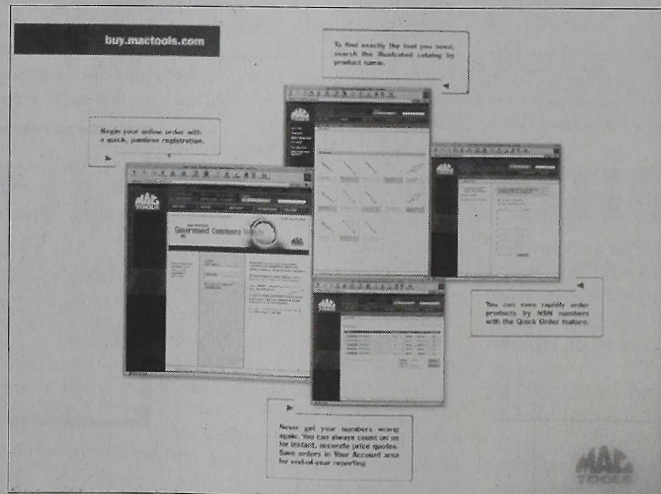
buy.mactools.com

To find exactly the tool you need, search the illustrated catalog by product name.

Begin your online order with a quick, painless registration.

Government Commerce

You can even rapidly order products by NSN numbers with the Quick Order feature.

Never get your numbers wrong again. You can always count on us for instant, accurate price quotes. Save orders in Your Account area for end-of-year reporting.

MAC TOOLS